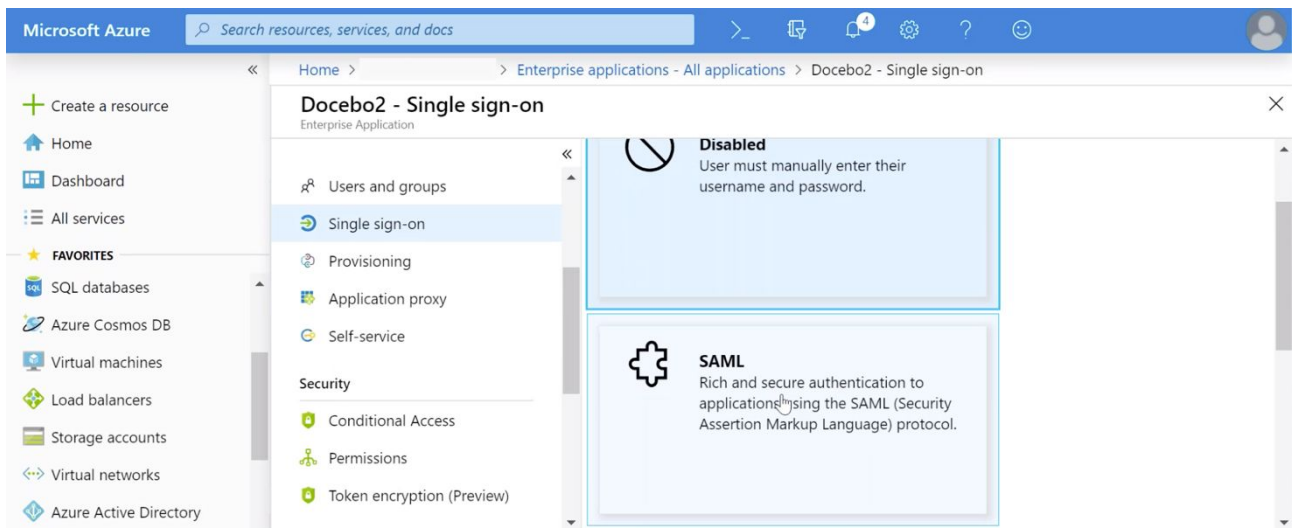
Microsoft Azure

Search resources, services, and docs

4

«

Create a resource

Home

Dashboard

All services

FAVORITES

SQL databases

Azure Cosmos DB

Virtual machines

Load balancers

Storage accounts

Virtual networks

Azure Active Directory

Home > > Enterprise applications - All applications > Docebo2 - Single sign-on

Docebo2 - Single sign-on

Enterprise Application

«

Users and groups

Single sign-on

Provisioning

Application proxy

Self-service

Security

Conditional Access

Permissions

Token encryption (Preview)

Disabled

User must manually enter their username and password.

SAML

Rich and secure authentication to applications using the SAML (Security Assertion Markup Language) protocol.